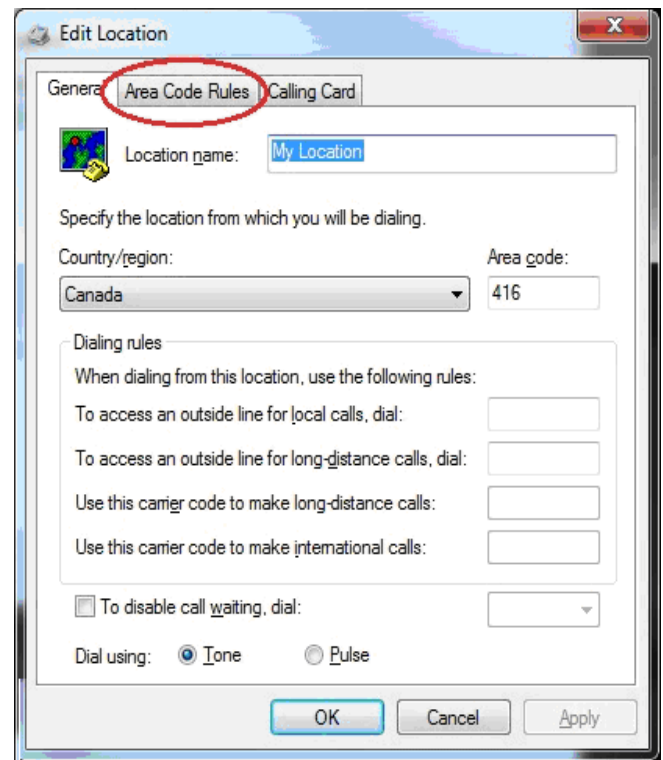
Edit Location

Genera Area Code Rules Calling Card

Location name: My Location

Specify the location from which you will be dialing.

Country/region: Area code:

Canada 416

Dialing rules

When dialing from this location, use the following rules:

To access an outside line for local calls, dial:

To access an outside line for long-distance calls, dial:

Use this carrier code to make long-distance calls:

Use this carrier code to make international calls:

To disable call waiting, dial:

Dial using: Tone Pulse

OK Cancel Apply